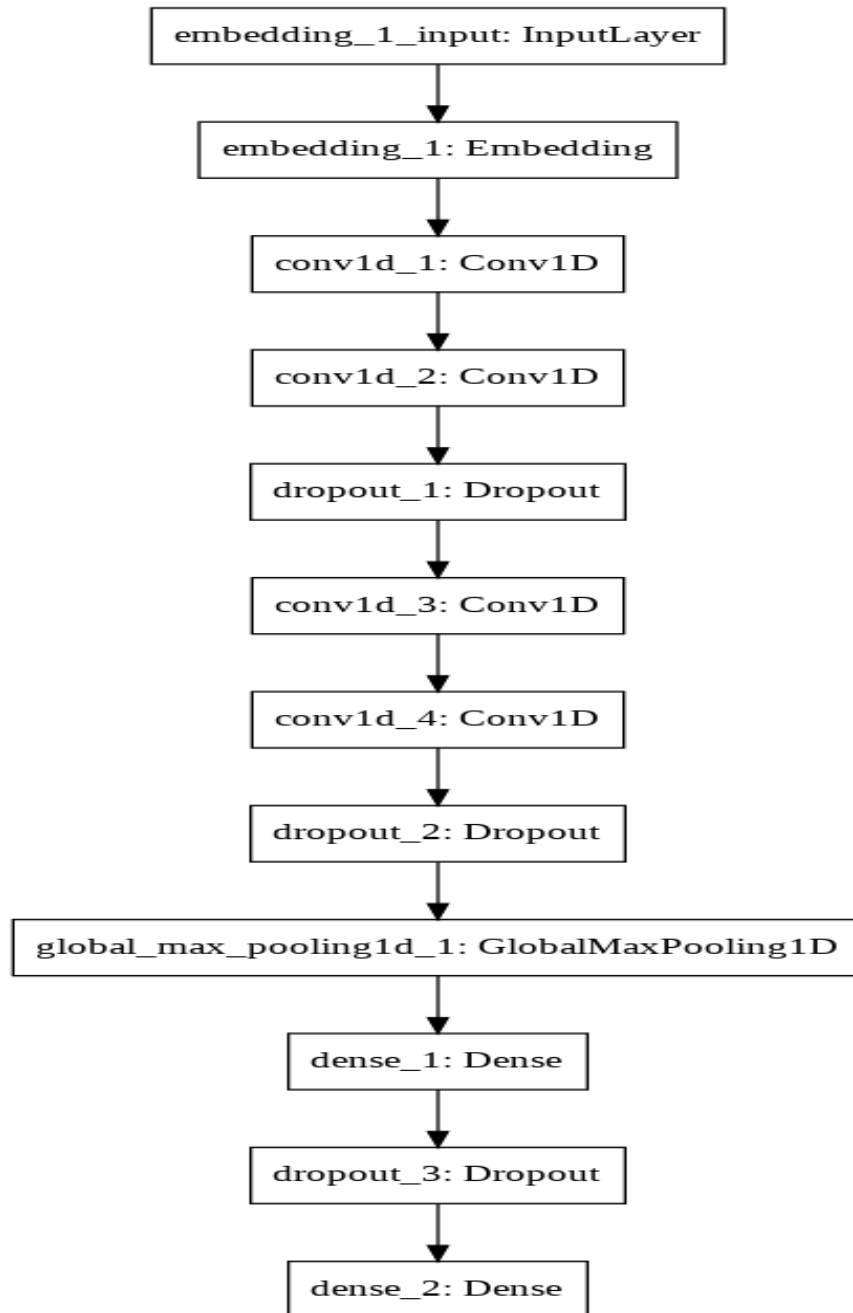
embedding_1_input: InputLayer

embedding_1: Embedding

conv1d_1: Conv1D

conv1d_2: Conv1D

dropout_1: Dropout

conv1d_3: Conv1D

conv1d_4: Conv1D

dropout_2: Dropout

global_max_pooling1d_1: GlobalMaxPooling1D

dense_1: Dense

dropout_3: Dropout

dense_2: Dense